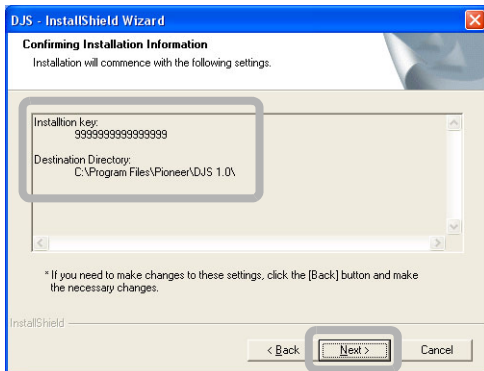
DJS - InstallShield Wizard

Confirming Installation Information

Installation will commence with the following settings.

Installtion key:
9999999999999999

Destination Directory:
C:\Program Files\Pioneer\DJS 1.0\

* If you need to make changes to these settings, click the [Back] button and make the necessary changes.

InstallShield

< Back
Next >
Cancel